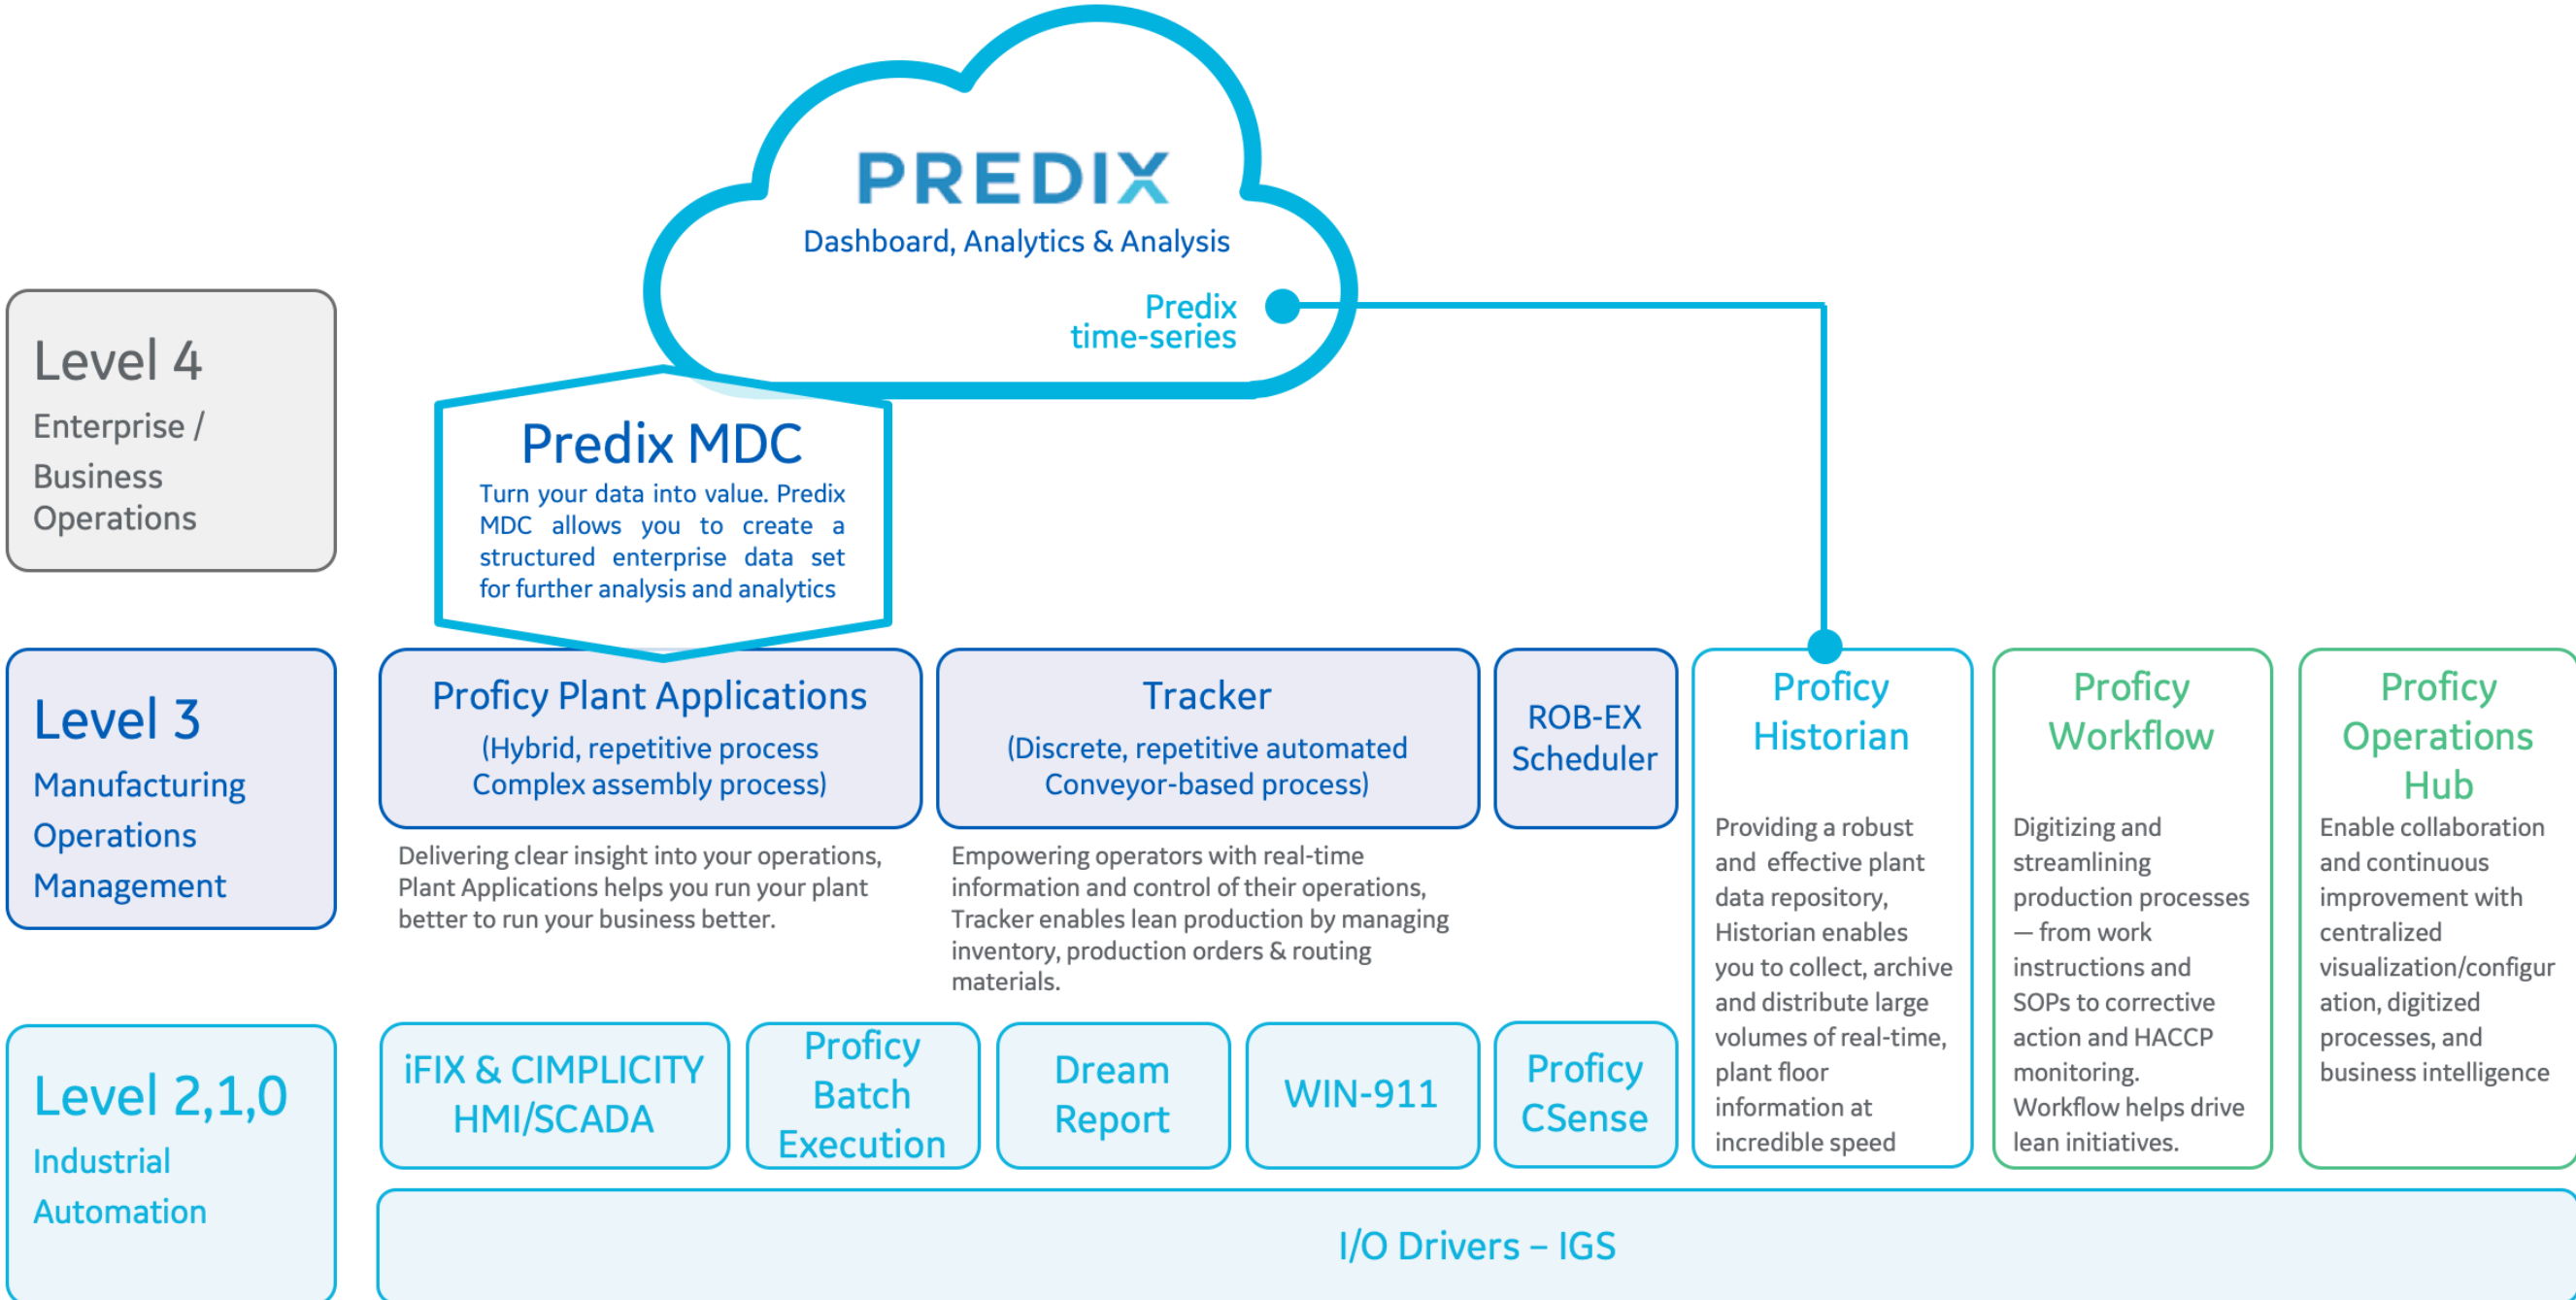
PREDIX
Dashboard, Analytics & Analysis

Predix time-series

Level 4
Enterprise / Business Operations

Predix MDC
Turn your data into value. Predix MDC allows you to create a structured enterprise data set for further analysis and analytics

Level 3
Manufacturing Operations Management

Proficy Plant Applications
(Hybrid, repetitive process Complex assembly process)

Delivering clear insight into your operations, Plant Applications helps you run your plant better to run your business better.

Tracker
(Discrete, repetitive automated Conveyor-based process)

Empowering operators with real-time information and control of their operations, Tracker enables lean production by managing inventory, production orders & routing materials.

ROB-EX Scheduler

Proficy Historian

Providing a robust and effective plant data repository, Historian enables you to collect, archive and distribute large volumes of real-time, plant floor information at incredible speed

Proficy Workflow

Digitizing and streamlining production processes — from work instructions and SOPs to corrective action and HACCP monitoring. Workflow helps drive lean initiatives.

Proficy Operations Hub

Enable collaboration and continuous improvement with centralized visualization/configuration, digitized processes, and business intelligence

Level 2,1,0
Industrial Automation

iFIX & CIMPLICITY HMI/SCADA

Proficy Batch Execution

Dream Report

WIN-911

Proficy CSense

I/O Drivers – IGS